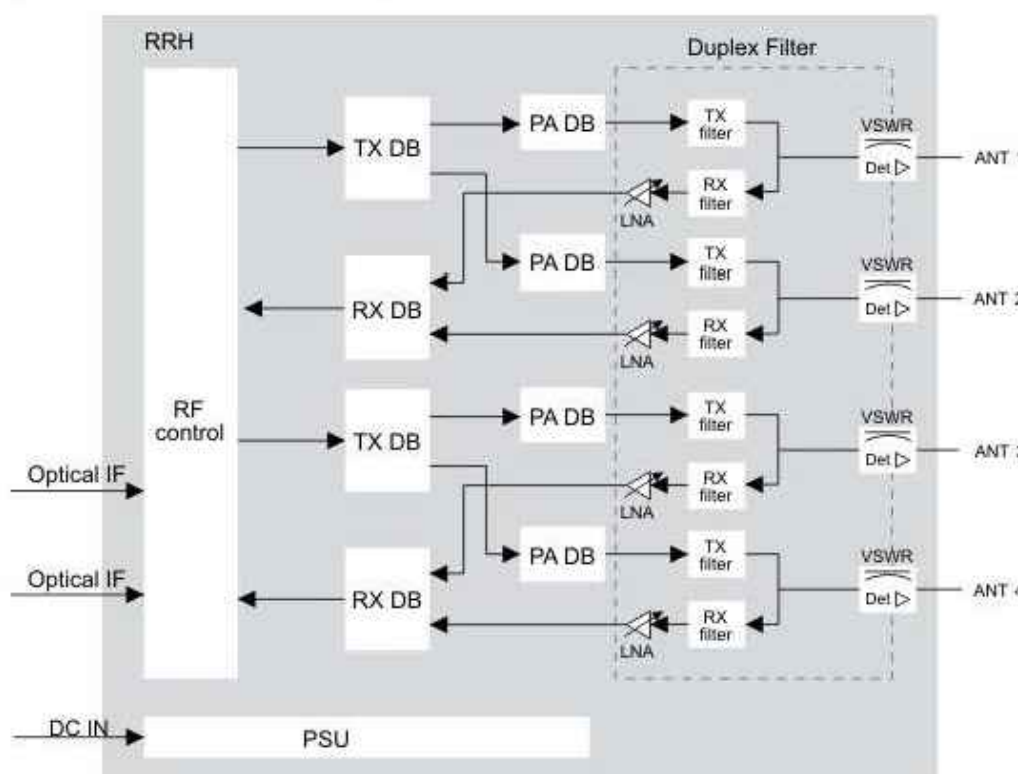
RRH

Duplex Filter

RF control

TX DB

RX DB

TX DB

RX DB

PA DB

PA DB

PA DB

PA DB

TX filter

RX filter

LNA

TX filter

RX filter

LNA

TX filter

RX filter

LNA

TX filter

RX filter

LNA

VSWR Det

VSWR Det

VSWR Det

VSWR Det

ANT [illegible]

ANT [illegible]

ANT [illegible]

ANT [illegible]

Optical IF

Optical IF

DC IN

PSU